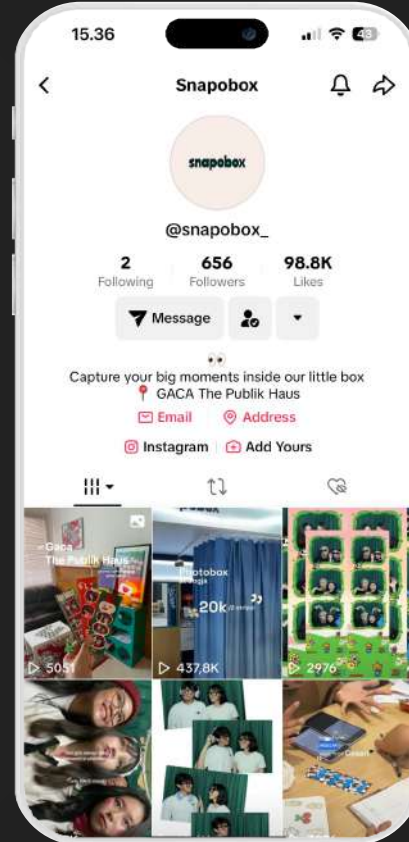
15.36

43

Snapobox

snapobox

@snapobox_

2
Following

656
Followers

98.8K
Likes

Message

Capture your big moments inside our little box
📍 GACA The Publik Haus

Email

Address

Instagram

Add Yours

Gaca
The Publik Haus

▷ 5051

Photobox
20k

▷ 437,8K

▷ 2976